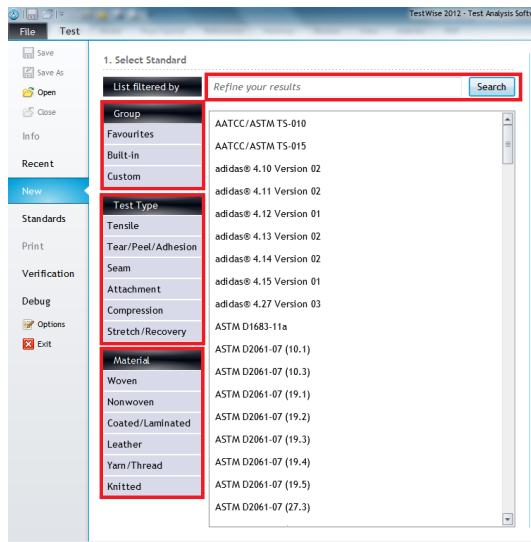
TestWise 2012 - Test Analysis Softw

File
Test

Save
Save As
Open
Close
Info
Recent
New
Standards
Print
Verification
Debug
Options
Exit

1. Select Standard

List filtered by
Refine your results
Search

Group
Favourites
Built-in
Custom

Test Type
Tensile
Tear/Peel/Adhesion
Seam
Attachment
Compression
Stretch/Recovery

Material
Woven
Nonwoven
Coated/Laminated
Leather
Yarn/Thread
Knitted

AATCC/ASTM TS-010
AATCC/ASTM TS-015
adidas® 4.10 Version 02
adidas® 4.11 Version 02
adidas® 4.12 Version 01
adidas® 4.13 Version 02
adidas® 4.14 Version 02
adidas® 4.15 Version 01
adidas® 4.27 Version 03
ASTM D1683-11a
ASTM D2061-07 (10.1)
ASTM D2061-07 (10.3)
ASTM D2061-07 (19.1)
ASTM D2061-07 (19.2)
ASTM D2061-07 (19.3)
ASTM D2061-07 (19.4)
ASTM D2061-07 (19.5)
ASTM D2061-07 (27.3)